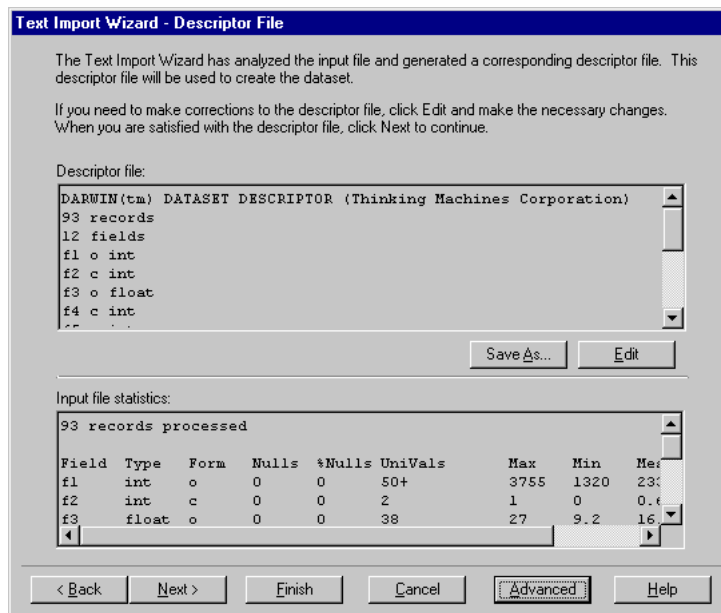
Text Import Wizard - Descriptor File

The Text Import Wizard has analyzed the input file and generated a corresponding descriptor file. This descriptor file will be used to create the dataset.

If you need to make corrections to the descriptor file, click Edit and make the necessary changes. When you are satisfied with the descriptor file, click Next to continue.

Descriptor file:

DARWIN(tm) DATASET DESCRIPTOR (Thinking Machines Corporation)
93 records
12 fields
f1 o int
f2 c int
f3 o float
f4 c int
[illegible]

Save As... Edit

Input file statistics:

93 records processed

| Field | Type | Form | Nulls | %Nulls | UniVals | Max | Min | Me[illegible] |
|---|---|---|---|---|---|---|---|---|
| f1 | int | o | 0 | 0 | 50+ | 3755 | 1320 | 23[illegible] |
| f2 | int | c | 0 | 0 | 2 | 1 | 0 | 0.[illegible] |
| f3 | float | o | 0 | 0 | 38 | 27 | 9.2 | 16.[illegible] |

< Back Next > Finish Cancel Advanced Help